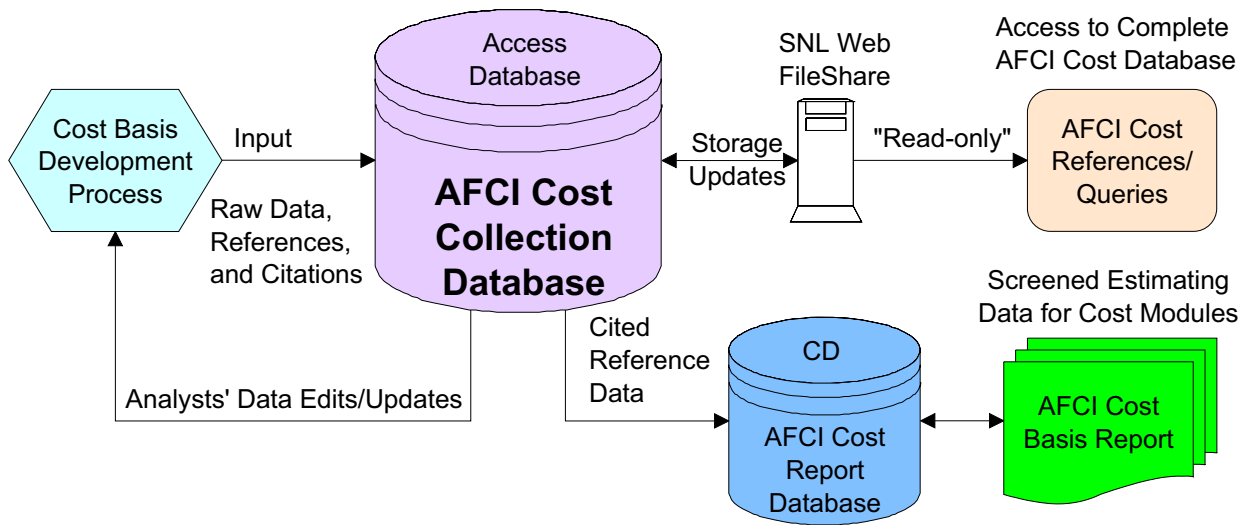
Cost Basis Development Process

Input

Raw Data, References, and Citations

Access Database

AFCI Cost Collection Database

Storage Updates

SNL Web FileShare

"Read-only"

Access to Complete AFCI Cost Database

AFCI Cost References/ Queries

Analysts' Data Edits/Updates

Cited Reference Data

CD

AFCI Cost Report Database

Screened Estimating Data for Cost Modules

AFCI Cost Basis Report